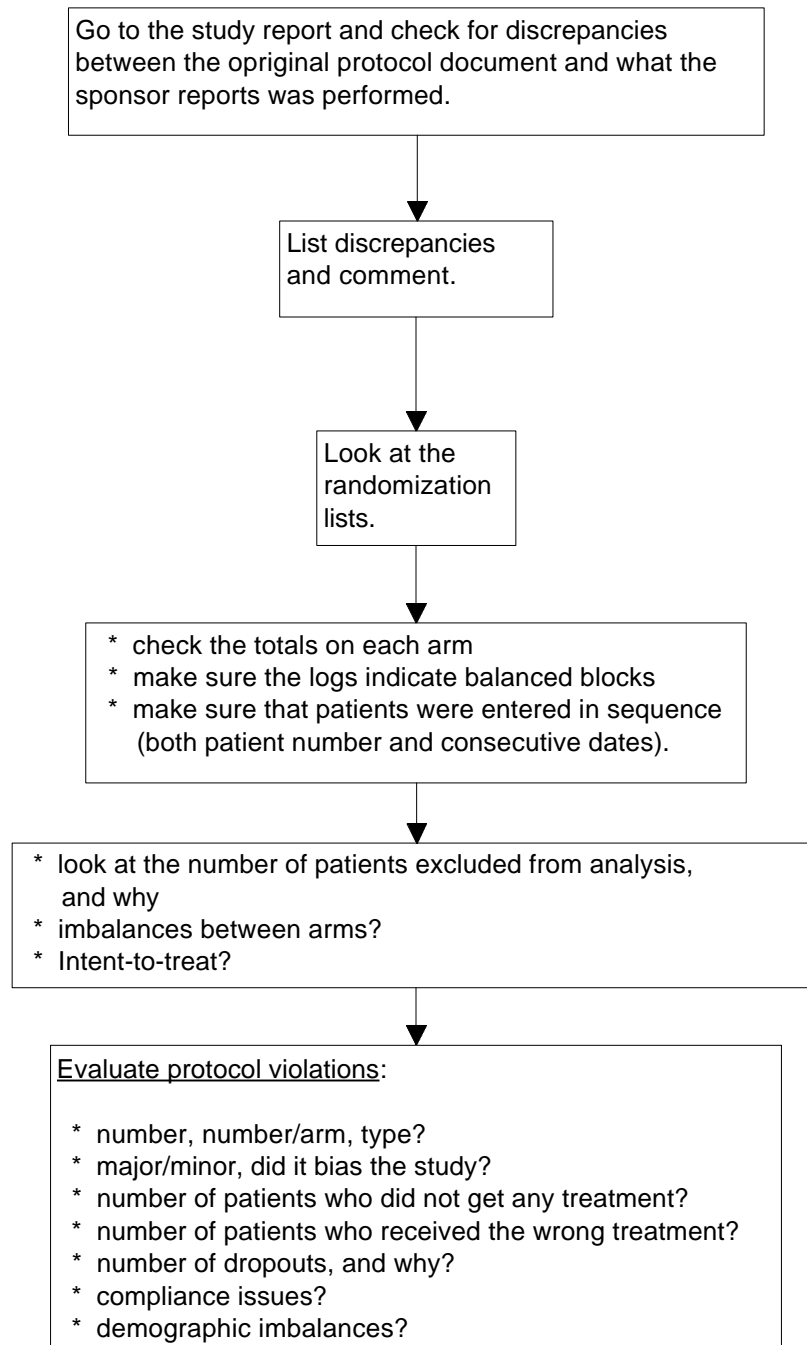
Go to the study report and check for discrepancies between the opriginal protocol document and what the sponsor reports was performed.

List discrepancies and comment.

Look at the randomization lists.

* check the totals on each arm
* make sure the logs indicate balanced blocks
* make sure that patients were entered in sequence (both patient number and consecutive dates).

* look at the number of patients excluded from analysis, and why
* imbalances between arms?
* Intent-to-treat?

Evaluate protocol violations:

* number, number/arm, type?
* major/minor, did it bias the study?
* number of patients who did not get any treatment?
* number of patients who received the wrong treatment?
* number of dropouts, and why?
* compliance issues?
* demographic imbalances?